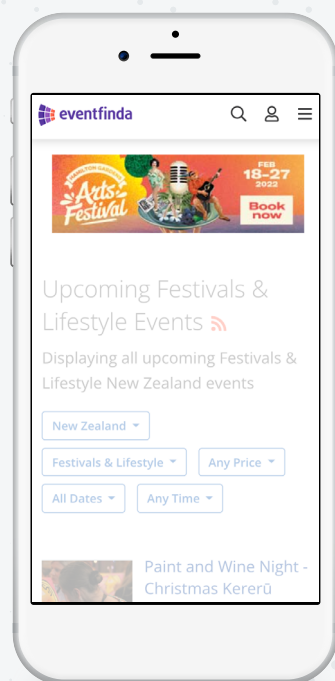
eventfinda

HAMILTON GARDENS Arts Festival FEB 18–27 2022 Book now

Upcoming Festivals & Lifestyle Events

Displaying all upcoming Festivals & Lifestyle New Zealand events

New Zealand

Festivals & Lifestyle

Any Price

All Dates

Any Time

Paint and Wine Night - Christmas Kererū